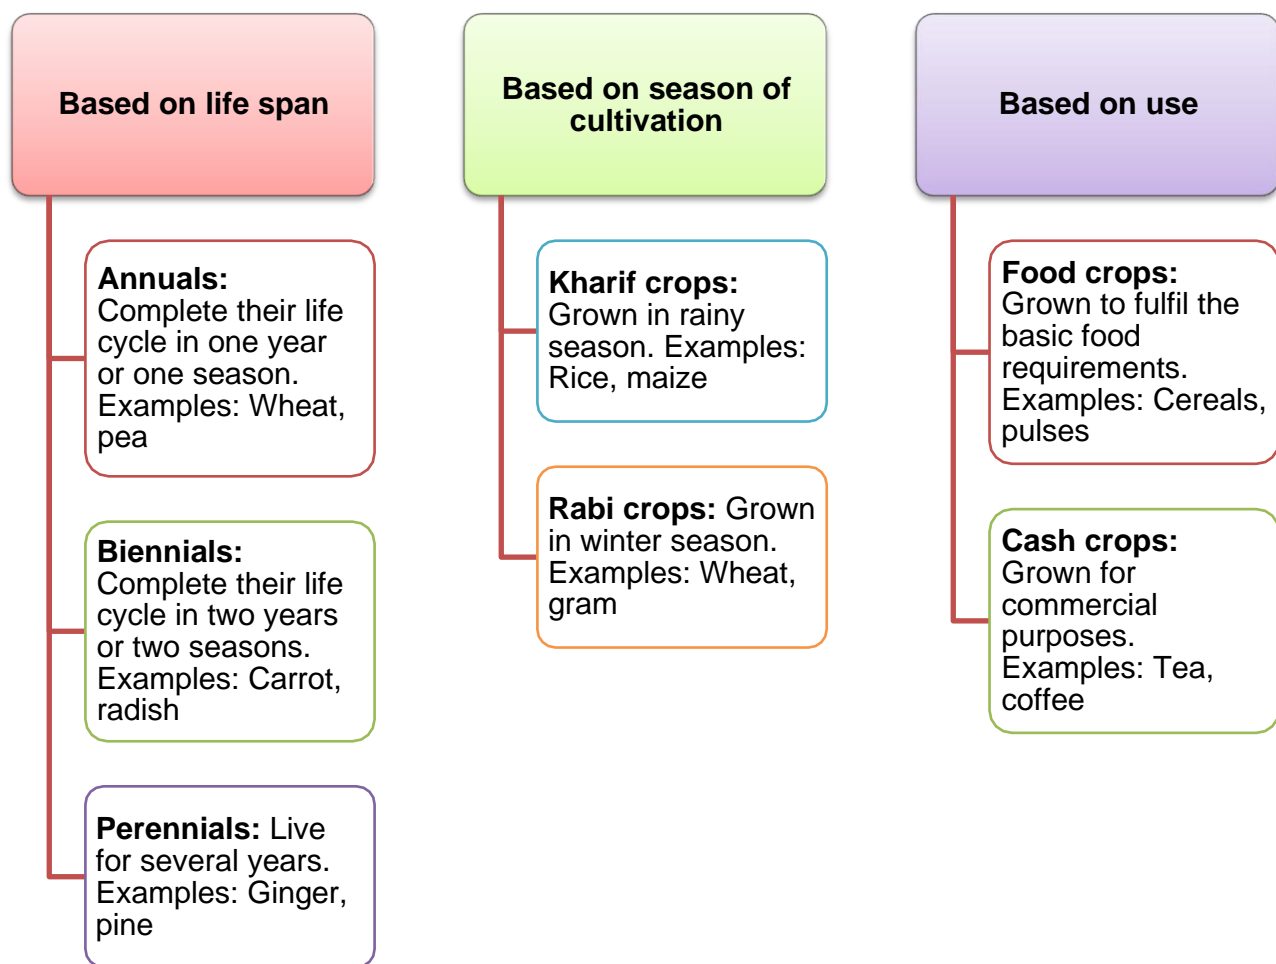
Based on life span

Annuals: Complete their life cycle in one year or one season. Examples: Wheat, pea

Biennials: Complete their life cycle in two years or two seasons. Examples: Carrot, radish

Perennials: Live for several years. Examples: Ginger, pine

Based on season of cultivation

Kharif crops: Grown in rainy season. Examples: Rice, maize

Rabi crops: Grown in winter season. Examples: Wheat, gram

Based on use

Food crops: Grown to fulfil the basic food requirements. Examples: Cereals, pulses

Cash crops: Grown for commercial purposes. Examples: Tea, coffee